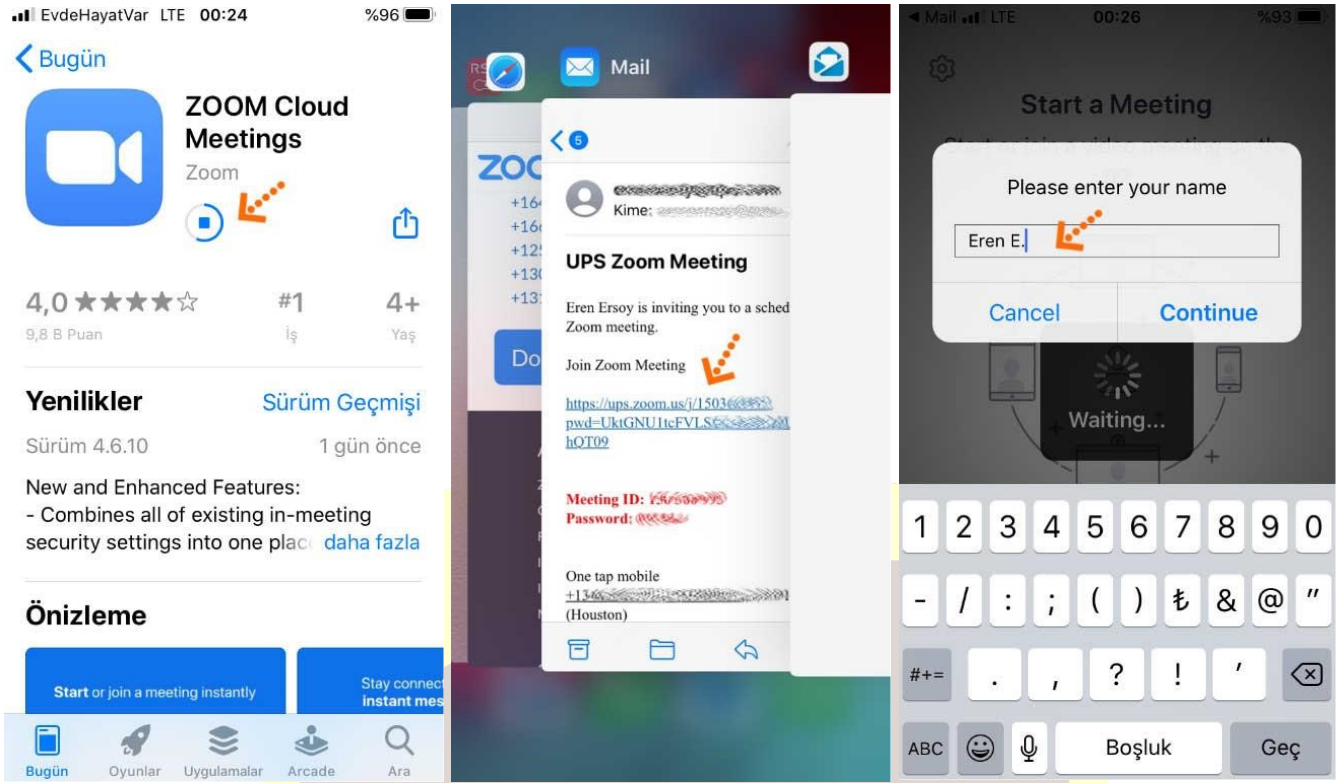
EvdeHayatVar LTE 00:24 %96

Bugün

ZOOM Cloud Meetings

Zoom

4,0 ★★★★☆
9,8 B Puan

#1
İş

4+
Yaş

Yenilikler

Sürüm Geçmişi

Sürüm 4.6.10

1 gün önce

New and Enhanced Features:
- Combines all of existing in-meeting security settings into one plac daha fazla

Önizleme

Start or join a meeting instantly

Stay connect instant mes

Bugün Oyunlar Uygulamalar Arcade Ara

Mail

ZOO
+164
+166
+125
+130
+131

Do

5

Kime:

UPS Zoom Meeting

Eren Ersoy is inviting you to a sched Zoom meeting.

Join Zoom Meeting

https://ups.zoom.us/j/1503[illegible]
pwd=UktGNU1tcFVLS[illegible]
hQT09

Meeting ID: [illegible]
Password: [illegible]

One tap mobile
+134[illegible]
(Houston)

Mail LTE 00:26 %93

Start a Meeting

Please enter your name

Eren E.

Cancel

Continue

Waiting...

1 2 3 4 5 6 7 8 9 0
- / : ; ( ) ₺ & @ "
#+= . , ? ! '
ABC Boşluk Geç